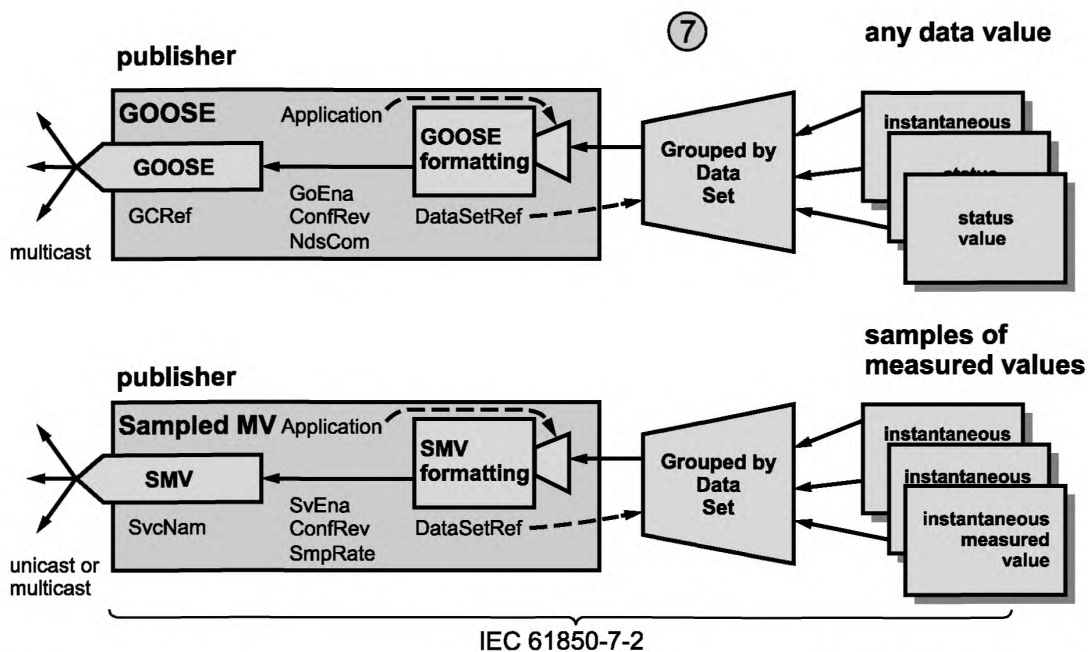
publisher

7

any data value

GOOSE

Application

GOOSE formatting

Grouped by Data Set

instantaneous

status

status value

GOOSE

GCRef

GoEna
ConfRev
NdsCom

DataSetRef

multicast

samples of measured values

publisher

Sampled MV

Application

SMV formatting

Grouped by Data Set

instantaneous

instantaneous

instantaneous measured value

SMV

SvcNam

SvEna
ConfRev
SmpRate

DataSetRef

unicast or multicast

IEC 61850-7-2